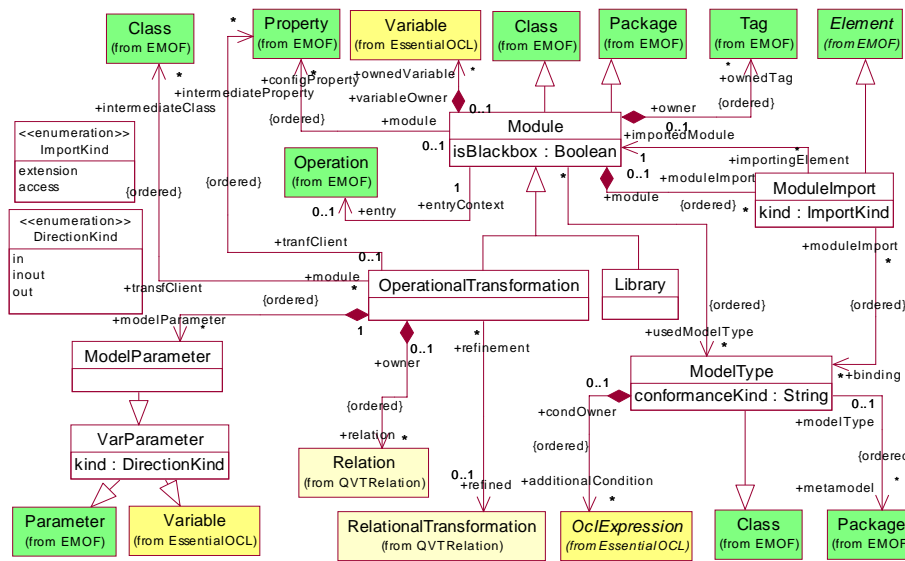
Class
(from EMOF)

Property
(from EMOF)

Variable
(from EssentialOCL)

Class
(from EMOF)

Package
(from EMOF)

Tag
(from EMOF)

Element
(from EMOF)

*
+intermediateClass

*
+intermediateProperty

+configProperty
*

+ownedVariable
*

+variableOwner
0..1

+owner

*
+ownedTag
{ordered}

<<enumeration>>
ImportKind
extension
access

{ordered}

+module

Module
isBlackbox : Boolean

0..1
+importedModule

0..1

1
+importingElement

Operation
(from EMOF)

{ordered}

{ordered}

1
+entryContext

0..1
+entry

0..1
+moduleImport

+module

{ordered}
*

ModuleImport
kind : ImportKind

<<enumeration>>
DirectionKind
in
inout
out

+tranfClient

0..1

+module

+transfClient

*

OperationalTransformation

Library

+moduleImport
*

{ordered}

+modelParameter
*

1

0..1

*
+refinement

{ordered}

{ordered}

+usedModelType
*

ModelParameter

+owner

0..1

ModelType
conformanceKind : String

*+binding

VarParameter
kind : DirectionKind

{ordered}

+condOwner

0..1
+modelType

+relation
*

{ordered}

{ordered}

Relation
(from QVTRelation)

0..1
+refined

+additionalCondition
*

+metamodel
*

Parameter
(from EMOF)

Variable
(from EssentialOCL)

RelationalTransformation
(from QVTRelation)

OclExpression
(from EssentialOCL)

Class
(from EMOF)

Package
(from EMOF)